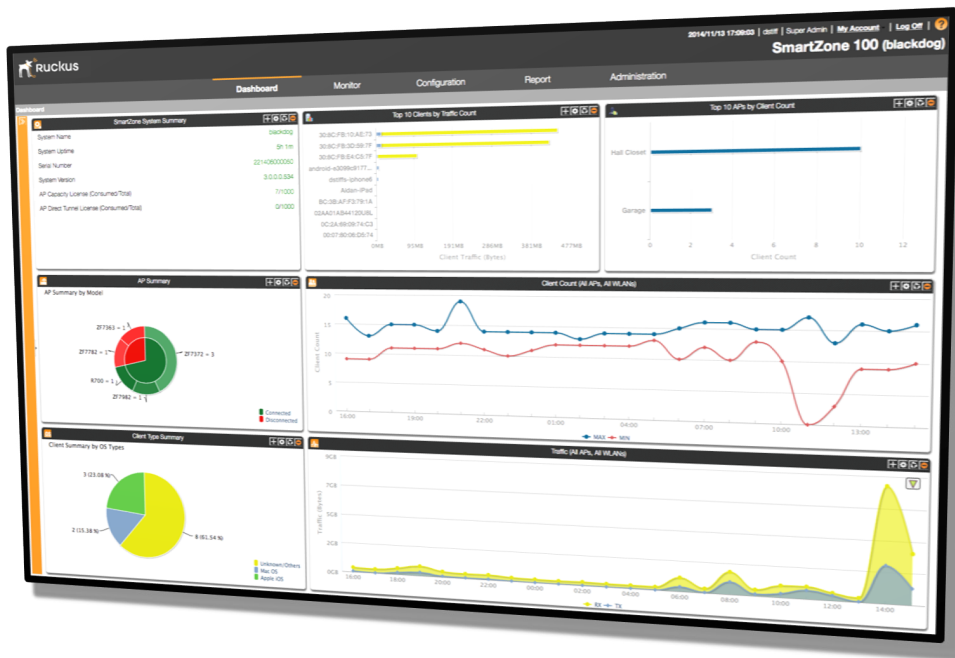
2014/11/13 17:09:03 | dstiff | Super Admin | My Account | Log Off | ?

SmartZone 100 (blackdog)

Ruckus

Dashboard Monitor Configuration Report Administration

Dashboard

SmartZone System Summary

| | |
|---|---|
| System Name | blackdog |
| System Uptime | 5h 1m |
| Serial Number | 221436000050 |
| System Version | 3.0.0.0.534 |
| AP Capacity License (Consumed/Total) | 7/1000 |
| AP Direct Tunnel License (Consumed/Total) | 0/1000 |

Top 10 Clients by Traffic Count

30:8C:FB:10:AE:73
30:8C:FB:3D:39:7F
30:8C:FB:E4:C6:7F
android-e3099c0177...
dstiffs-iphone6
Aidan-iPad
BC:3B:AF:F3:78:1A
02AA01AB44120U8L
0C:2A:69:09:74:C3
00:07:80:08:D5:74

0MB 95MB 191MB 286MB 381MB 477MB
Client Traffic (Bytes)

Top 10 APs by Client Count

Hall Closet
Garage

0 2 4 6 8 10 12
Client Count

AP Summary

AP Summary by Model

ZF7363 = 1
ZF7782 = 1
R700 = 1
ZF7982 = 1
ZF7372 = 3

Connected
Disconnected

Client Count (All APs, All WLANs)

20 15 10 5 0
Client Count
16:00 19:00 22:00 01:00 04:00 07:00 10:00 13:00
MAX MIN

Client Type Summary

Client Summary by OS Types

3 (23.08 %)
2 (15.38 %)
8 (61.54 %)

Unknown/Others
Mac OS
Apple iOS

Traffic (All APs, All WLANs)

9GB 7GB 5GB 2GB 0GB
Traffic (Bytes)
16:00 18:00 20:00 22:00 00:00 02:00 04:00 06:00 08:00 10:00 12:00 14:00
RX TX